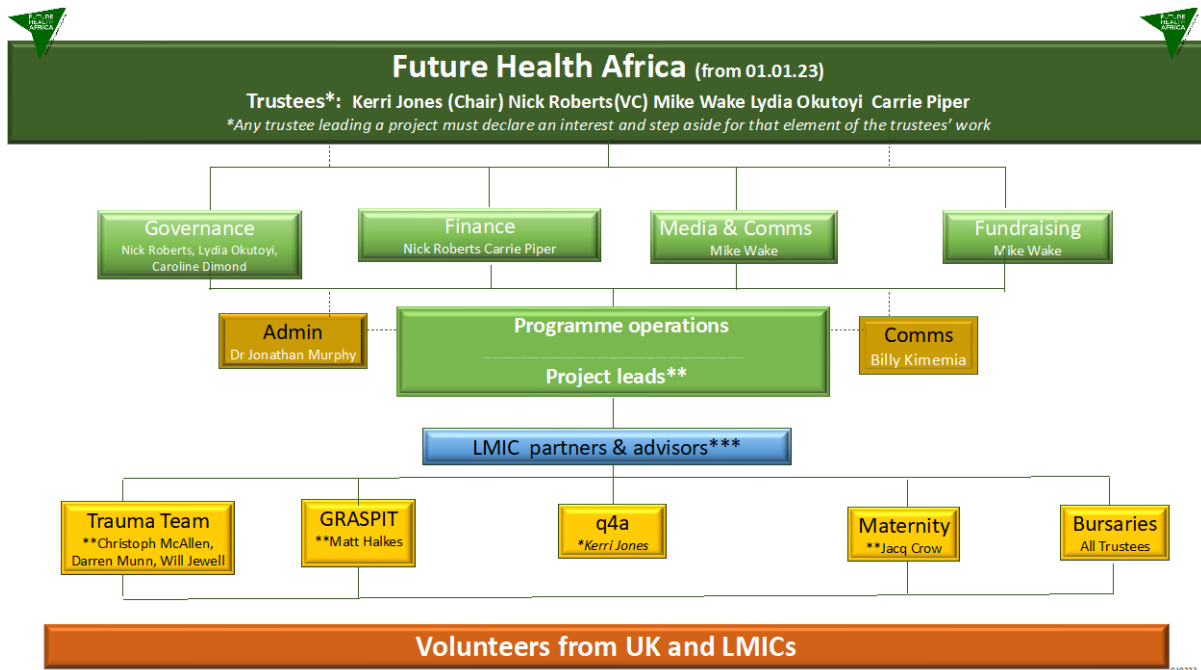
FUTURE HEALTH AFRICA

FUTURE HEALTH AFRICA

Future Health Africa (from 01.01.23)

Trustees*: Kerri Jones (Chair) Nick Roberts(VC) Mike Wake Lydia Okutoyi Carrie Piper

*Any trustee leading a project must declare an interest and step aside for that element of the trustees' work

Governance
Nick Roberts, Lydia Okutoyi, Caroline Dimond

Finance
Nick Roberts Carrie Piper

Media & Comms
Mike Wake

Fundraising
Mike Wake

Admin
Dr Jonathan Murphy

Programme operations

Project leads**

Comms
Billy Kimemia

LMIC partners & advisors***

Trauma Team
**Christoph McAllen, Darren Munn, Will Jewell

GRASPIT
**Matt Halkes

q4a
*Kerri Jones

Maternity
**Jacq Crow

Bursaries
All Trustees

Volunteers from UK and LMICs